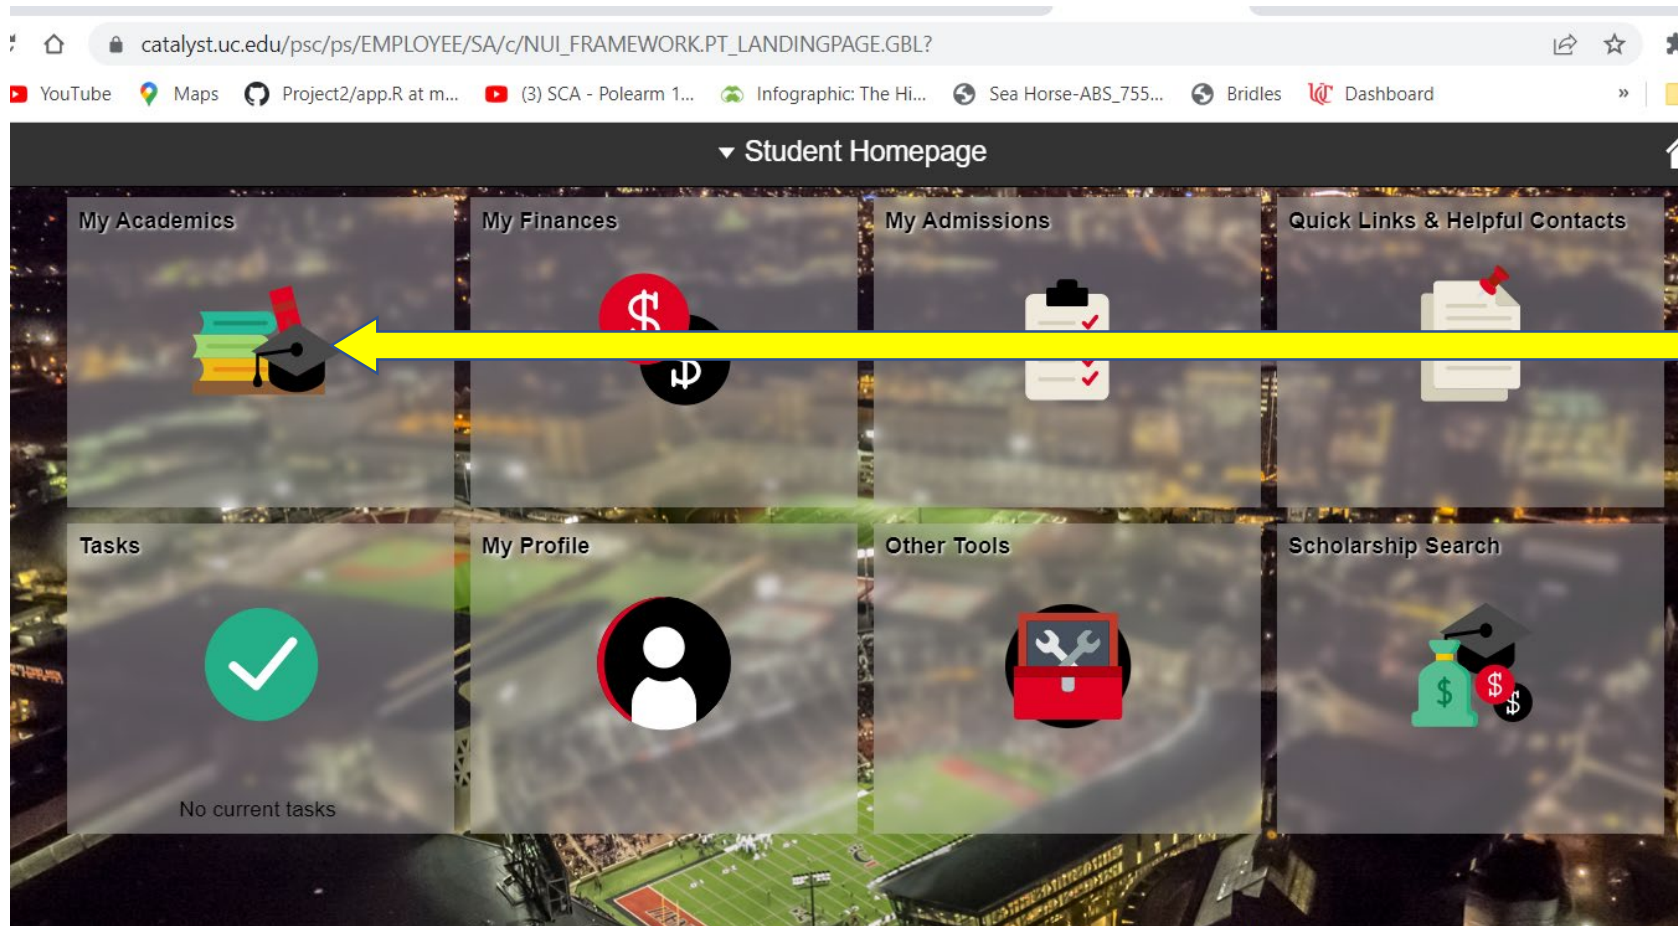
catalyst.uc.edu/psc/ps/EMPLOYEE/SA/c/NUI_FRAMEWORK.PT_LANDINGPAGE.GBL?

YouTube Maps Project2/app.R at m... (3) SCA - Polearm 1... Infographic: The Hi... Sea Horse-ABS_755... Bridles Dashboard »

Student Homepage

My Academics

My Finances

My Admissions

Quick Links & Helpful Contacts

Tasks

No current tasks

My Profile

Other Tools

Scholarship Search